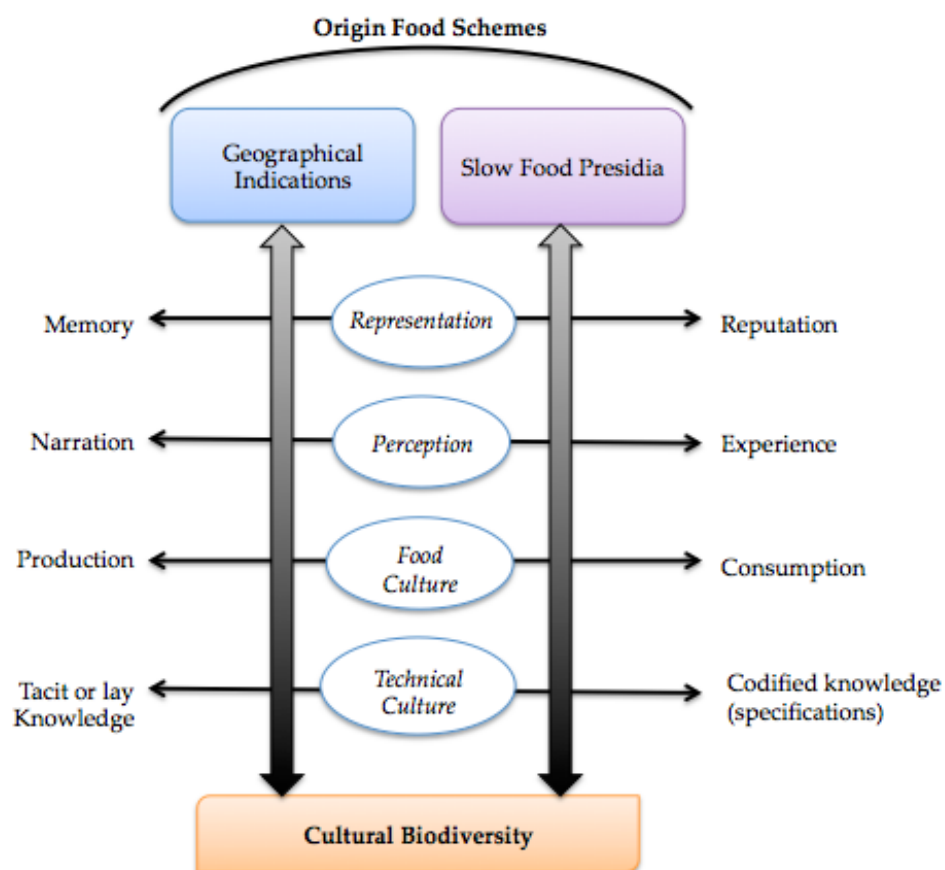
Origin Food Schemes

Geographical Indications

Slow Food Presidia

Memory

Representation

Reputation

Narration

Perception

Experience

Production

Food Culture

Consumption

Tacit or lay Knowledge

Technical Culture

Codified knowledge (specifications)

Cultural Biodiversity